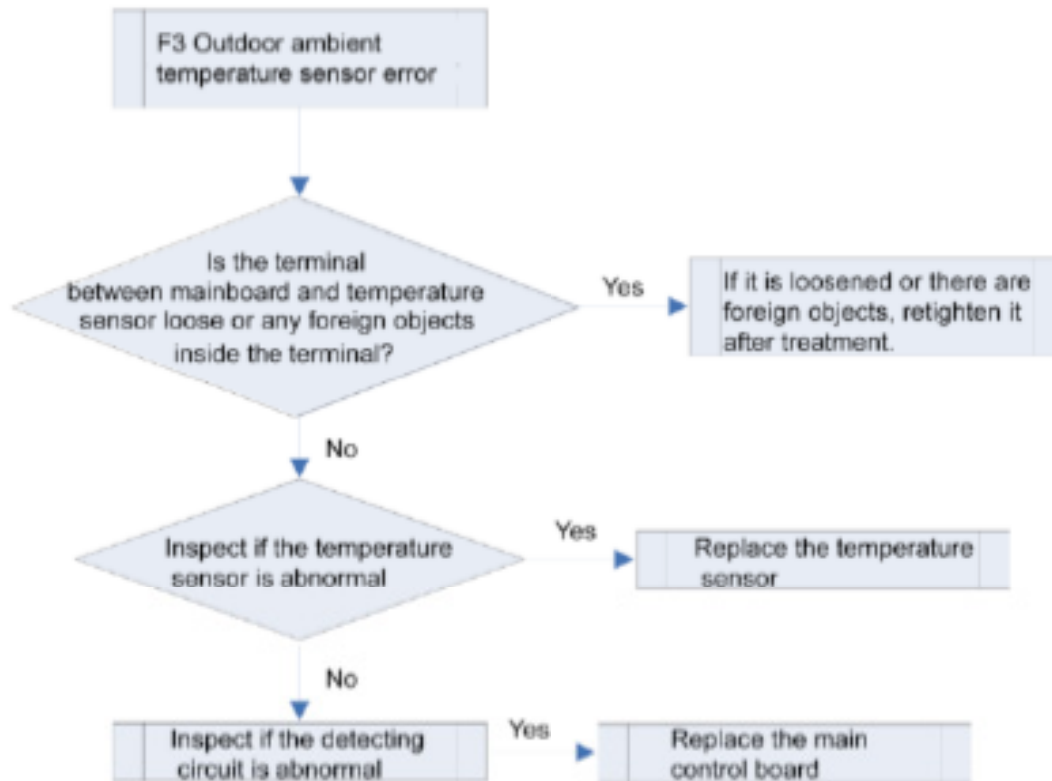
F3 Outdoor ambient temperature sensor error

Is the terminal between mainboard and temperature sensor loose or any foreign objects inside the terminal?

Yes

If it is loosened or there are foreign objects, retighten it after treatment.

No

Inspect if the temperature sensor is abnormal

Yes

Replace the temperature sensor

No

Inspect if the detecting circuit is abnormal

Yes

Replace the main control board